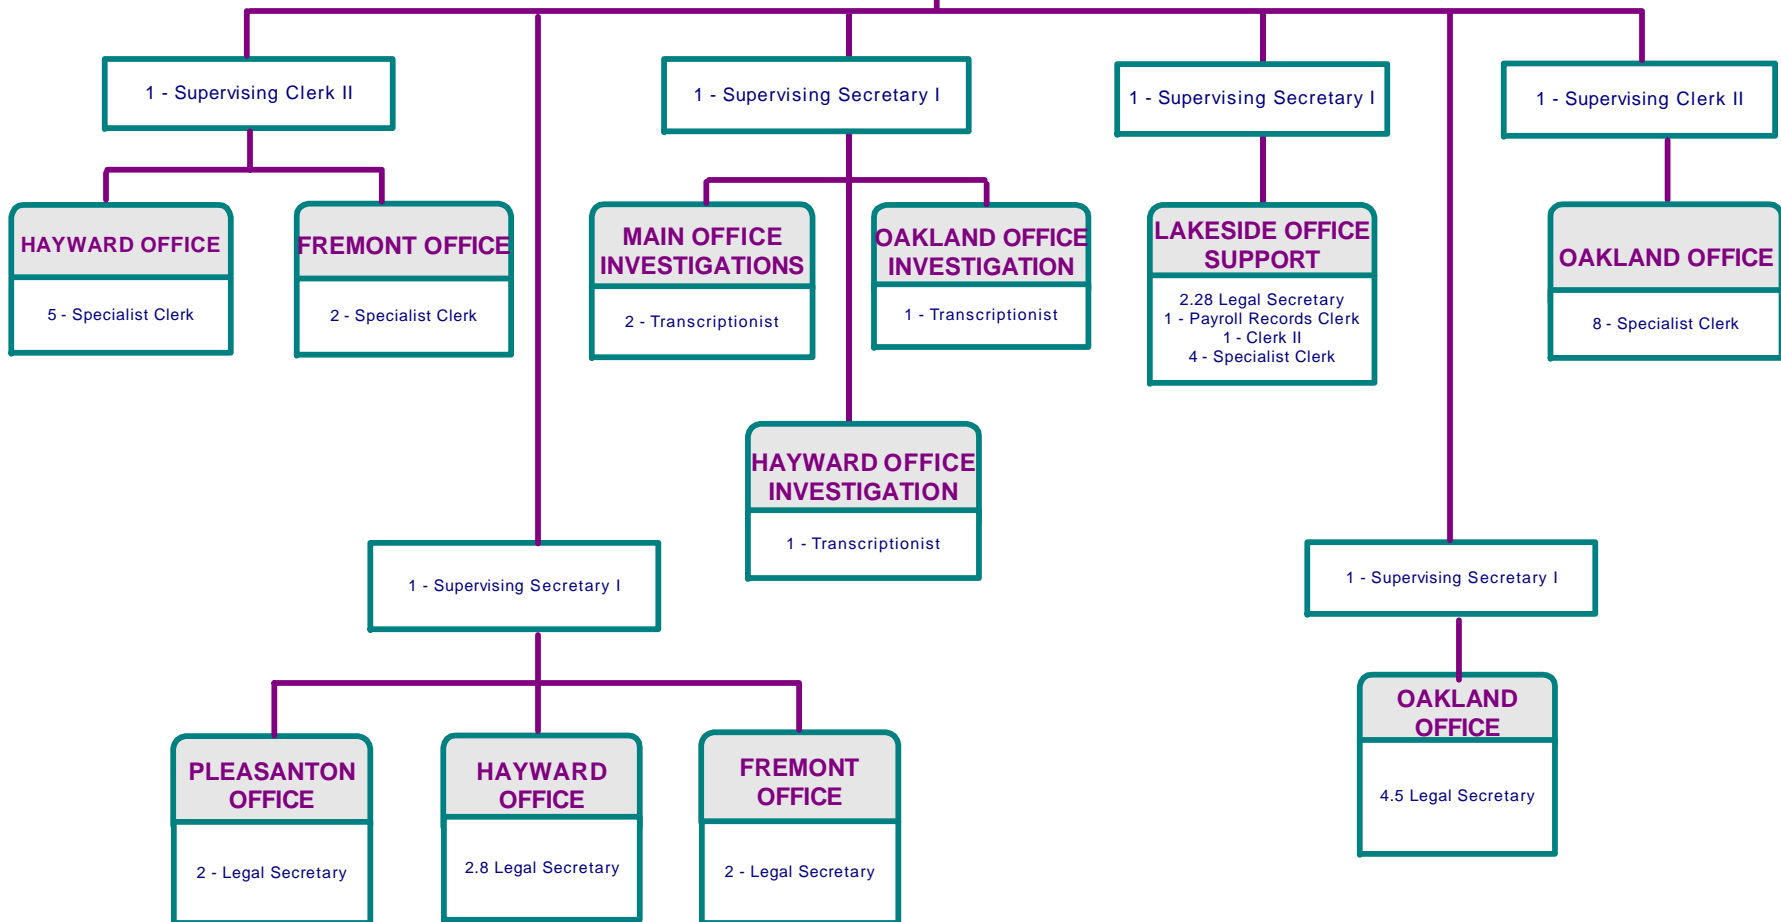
1 - Supervising Clerk II

HAYWARD OFFICE

5 - Specialist Clerk

FREMONT OFFICE

2 - Specialist Clerk

1 - Supervising Secretary I

MAIN OFFICE INVESTIGATIONS

2 - Transcriptionist

OAKLAND OFFICE INVESTIGATION

1 - Transcriptionist

HAYWARD OFFICE INVESTIGATION

1 - Transcriptionist

1 - Supervising Secretary I

LAKESIDE OFFICE SUPPORT

2.28 Legal Secretary
1 - Payroll Records Clerk
1 - Clerk II
4 - Specialist Clerk

1 - Supervising Clerk II

OAKLAND OFFICE

8 - Specialist Clerk

1 - Supervising Secretary I

PLEASANTON OFFICE

2 - Legal Secretary

HAYWARD OFFICE

2.8 Legal Secretary

FREMONT OFFICE

2 - Legal Secretary

1 - Supervising Secretary I

OAKLAND OFFICE

4.5 Legal Secretary